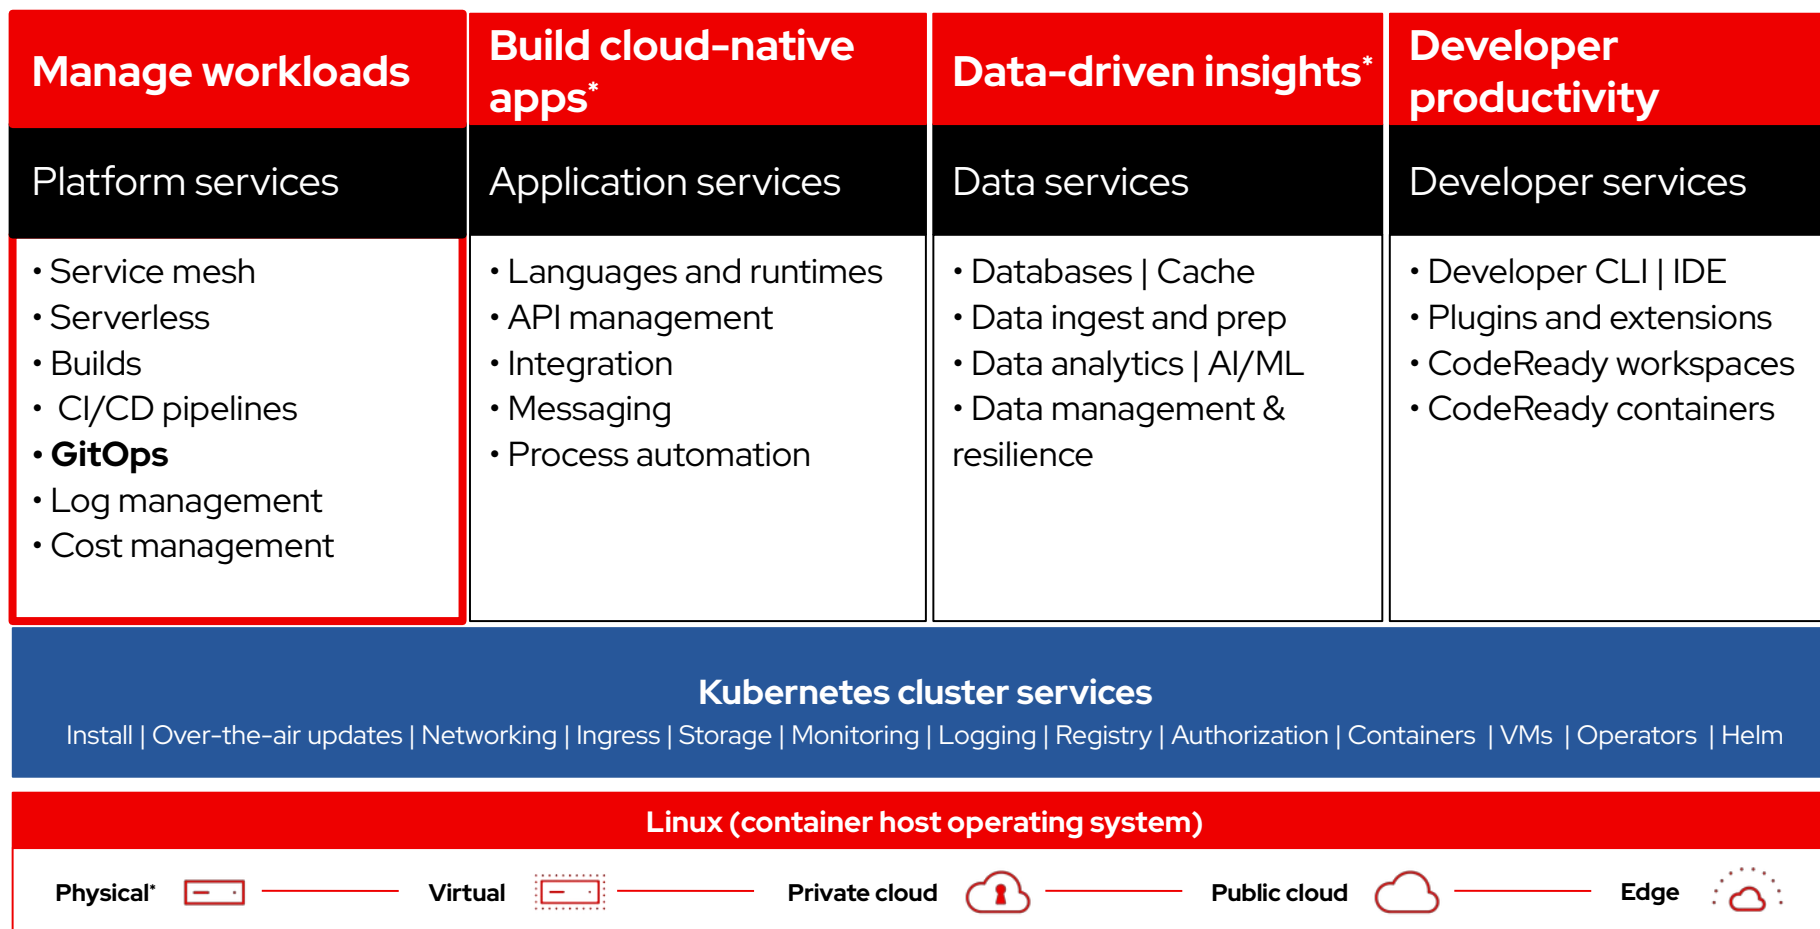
Manage workloads

Platform services

• Service mesh
• Serverless
• Builds
• CI/CD pipelines
• **GitOps**
• Log management
• Cost management

Build cloud-native apps*

Application services

• Languages and runtimes
• API management
• Integration
• Messaging
• Process automation

Data-driven insights*

Data services

• Databases | Cache
• Data ingest and prep
• Data analytics | AI/ML
• Data management & resilience

Developer productivity

Developer services

• Developer CLI | IDE
• Plugins and extensions
• CodeReady workspaces
• CodeReady containers

Kubernetes cluster services

Install | Over-the-air updates | Networking | Ingress | Storage | Monitoring | Logging | Registry | Authorization | Containers | VMs | Operators | Helm

Linux (container host operating system)

Physical* Virtual Private cloud Public cloud Edge